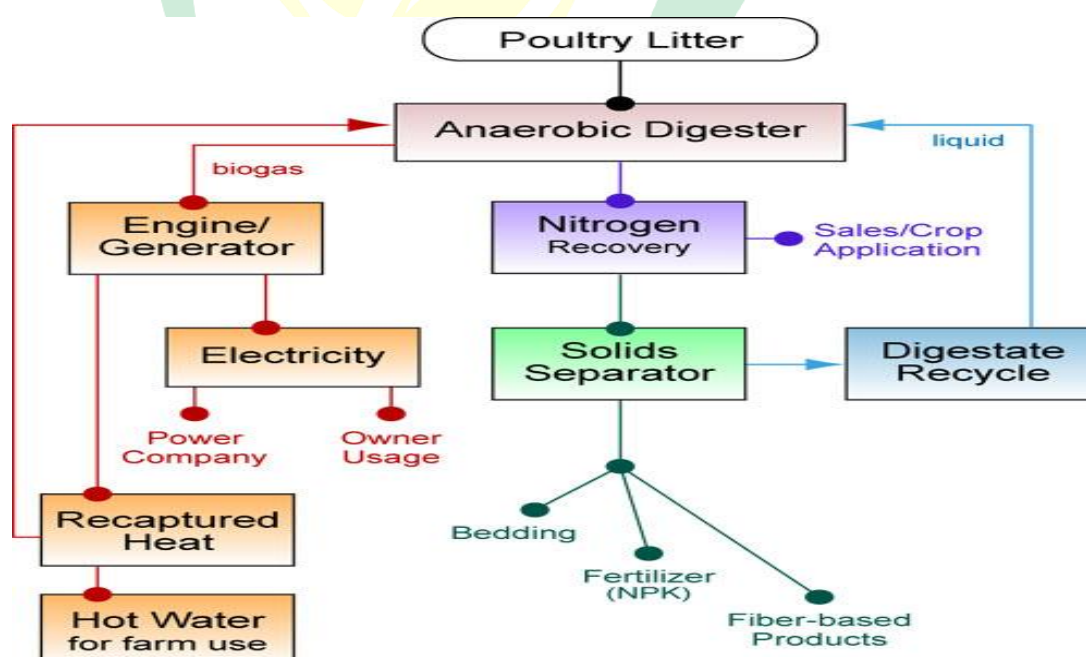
Poultry Litter

Anaerobic Digester

biogas

liquid

Engine/ Generator

Nitrogen Recovery

Sales/Crop Application

Electricity

Solids Separator

Digestate Recycle

Power Company

Owner Usage

Recaptured Heat

Bedding

Fertilizer (NPK)

Fiber-based Products

Hot Water for farm use